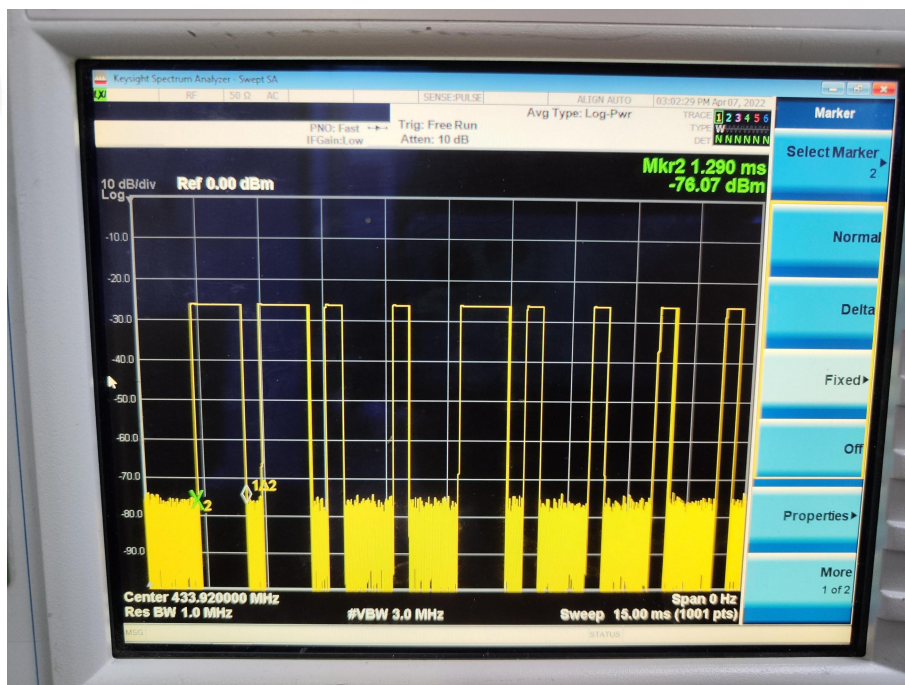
Keysight Spectrum Analyzer - Swept SA

RF 50 Ω AC SENSE:PULSE ALIGN AUTO 03:02:29 PM Apr 07, 2022

PNO: Fast IFGain:Low Trig: Free Run Atten: 10 dB Avg Type: Log-Pwr TRACE 1 2 3 4 5 6 TYPE W DET N N N N N N

Marker

10 dB/div Ref 0.00 dBm
Log

Mkr2 1.290 ms
-76.07 dBm

-10.0
-20.0
-30.0
-40.0
-50.0
-60.0
-70.0
-80.0
-90.0

X2 1Δ2

Center 433.920000 MHz
Res BW 1.0 MHz #VBW 3.0 MHz
Span 0 Hz
Sweep 15.00 ms (1001 pts)

MSG STATUS

Select Marker
2

Normal

Delta

Fixed▸

Off

Properties▸

More
1 of 2